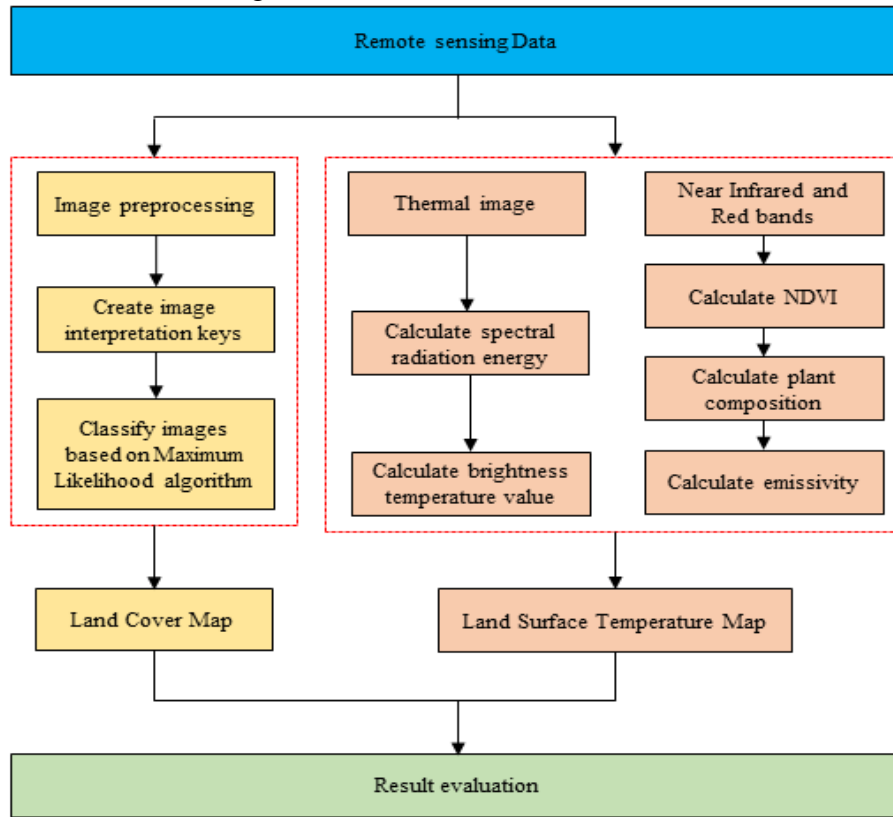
Remote sensing Data

Image preprocessing

Create image interpretation keys

Classify images based on Maximum Likelihood algorithm

Thermal image

Calculate spectral radiation energy

Calculate brightness temperature value

Near Infrared and Red bands

Calculate NDVI

Calculate plant composition

Calculate emissivity

Land Cover Map

Land Surface Temperature Map

Result evaluation